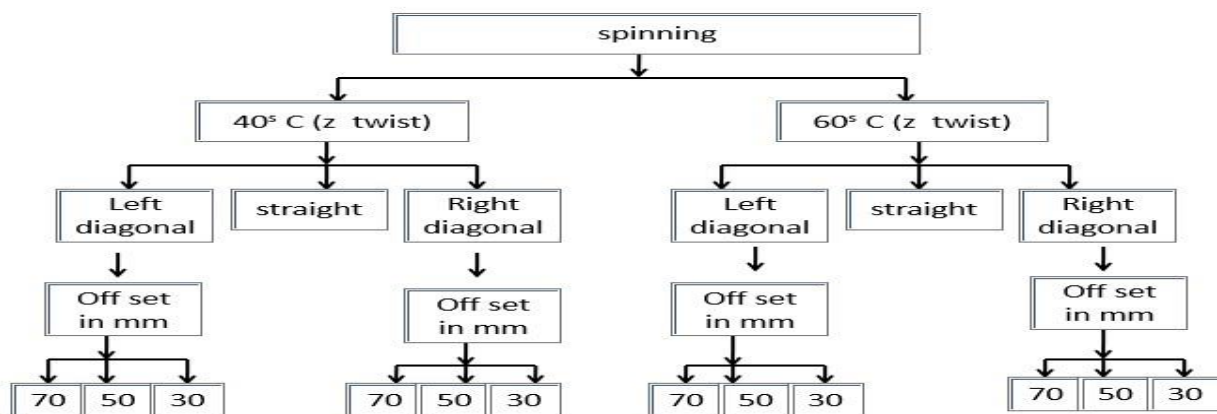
spinning

$40^s$ C (z twist)

$60^s$ C (z twist)

Left diagonal

straight

Right diagonal

Left diagonal

straight

Right diagonal

Off set in mm

Off set in mm

Off set in mm

Off set in mm

70 50 30

70 50 30

70 50 30

70 50 30